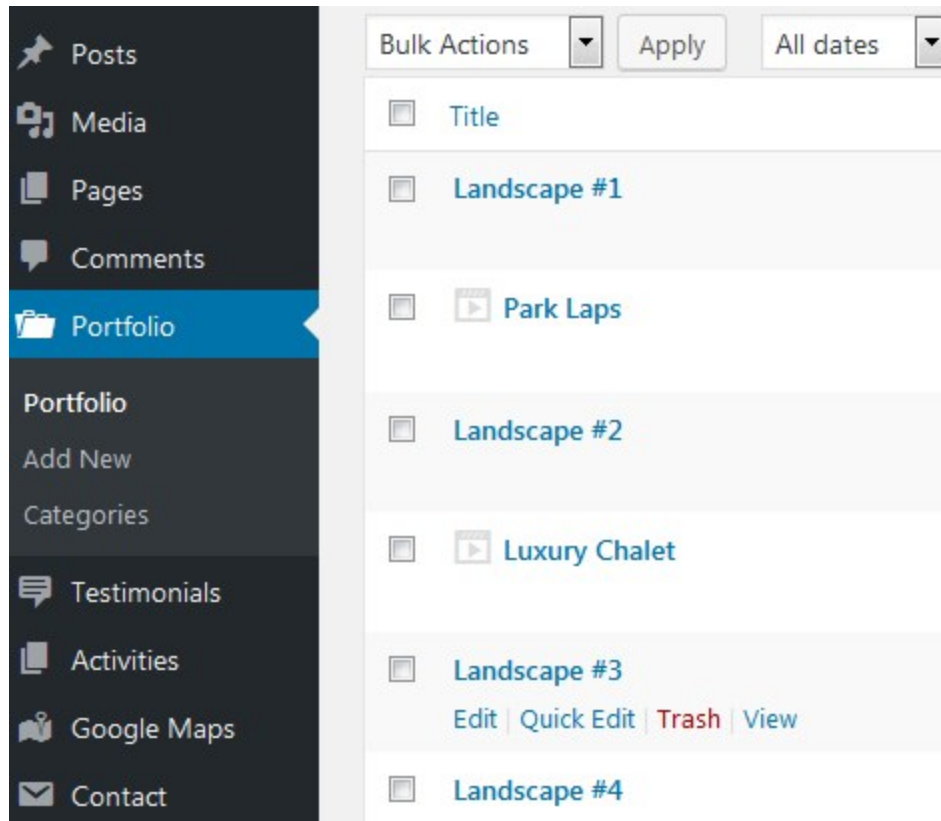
Posts
Media
Pages
Comments
Portfolio
Portfolio
Add New
Categories
Testimonials
Activities
Google Maps
Contact

Bulk Actions
Apply
All dates

Title
Landscape #1
Park Laps
Landscape #2
Luxury Chalet
Landscape #3
Edit | Quick Edit | Trash | View
Landscape #4